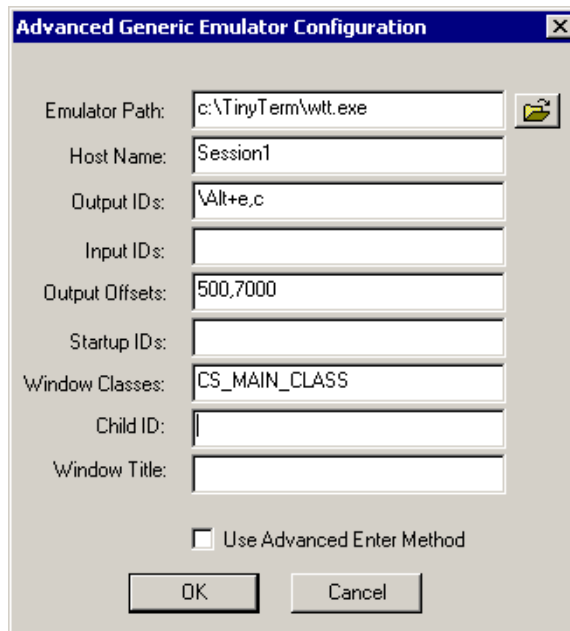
Advanced Generic Emulator Configuration

Emulator Path: c:\TinyTerm\wtt.exe

Host Name: Session1

Output IDs: \Alt+e,c

Input IDs:

Output Offsets: 500,7000

Startup IDs:

Window Classes: CS_MAIN_CLASS

Child ID:

Window Title:

Use Advanced Enter Method

OK

Cancel